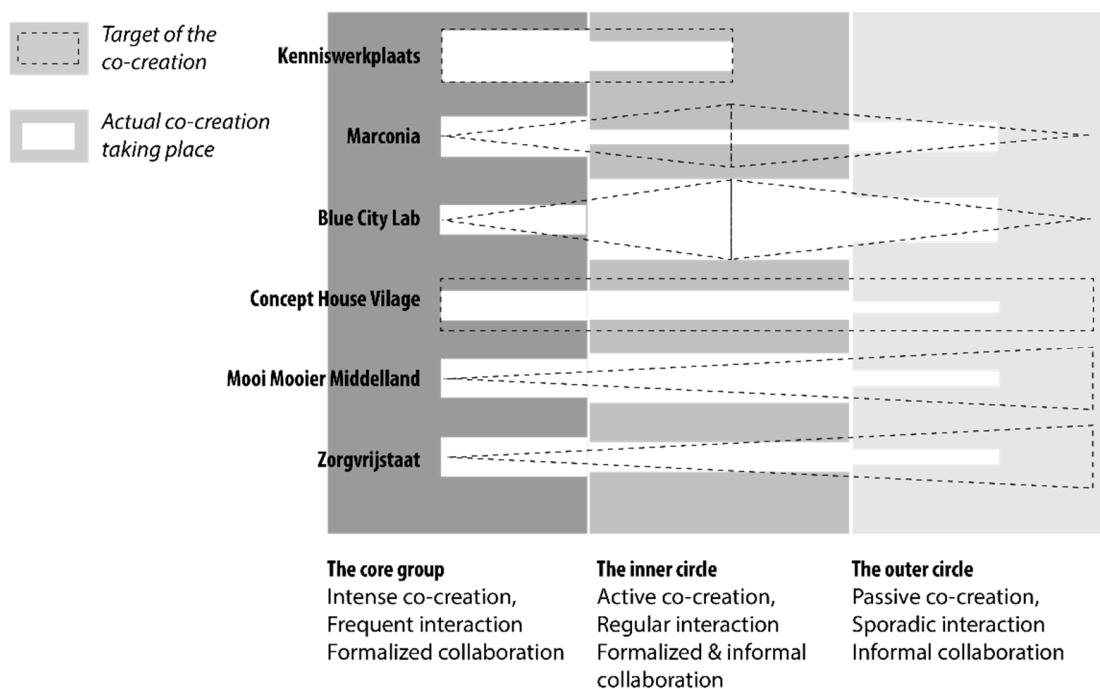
Target of the co-creation

Actual co-creation taking place

Kenniswerkplaats

Marconia

Blue City Lab

Concept House Vilage

Mooi Mooier Middelland

Zorgvrijstaat

**The core group**
Intense co-creation,
Frequent interaction
Formalized collaboration

**The inner circle**
Active co-creation,
Regular interaction
Formalized & informal collaboration

**The outer circle**
Passive co-creation,
Sporadic interaction
Informal collaboration